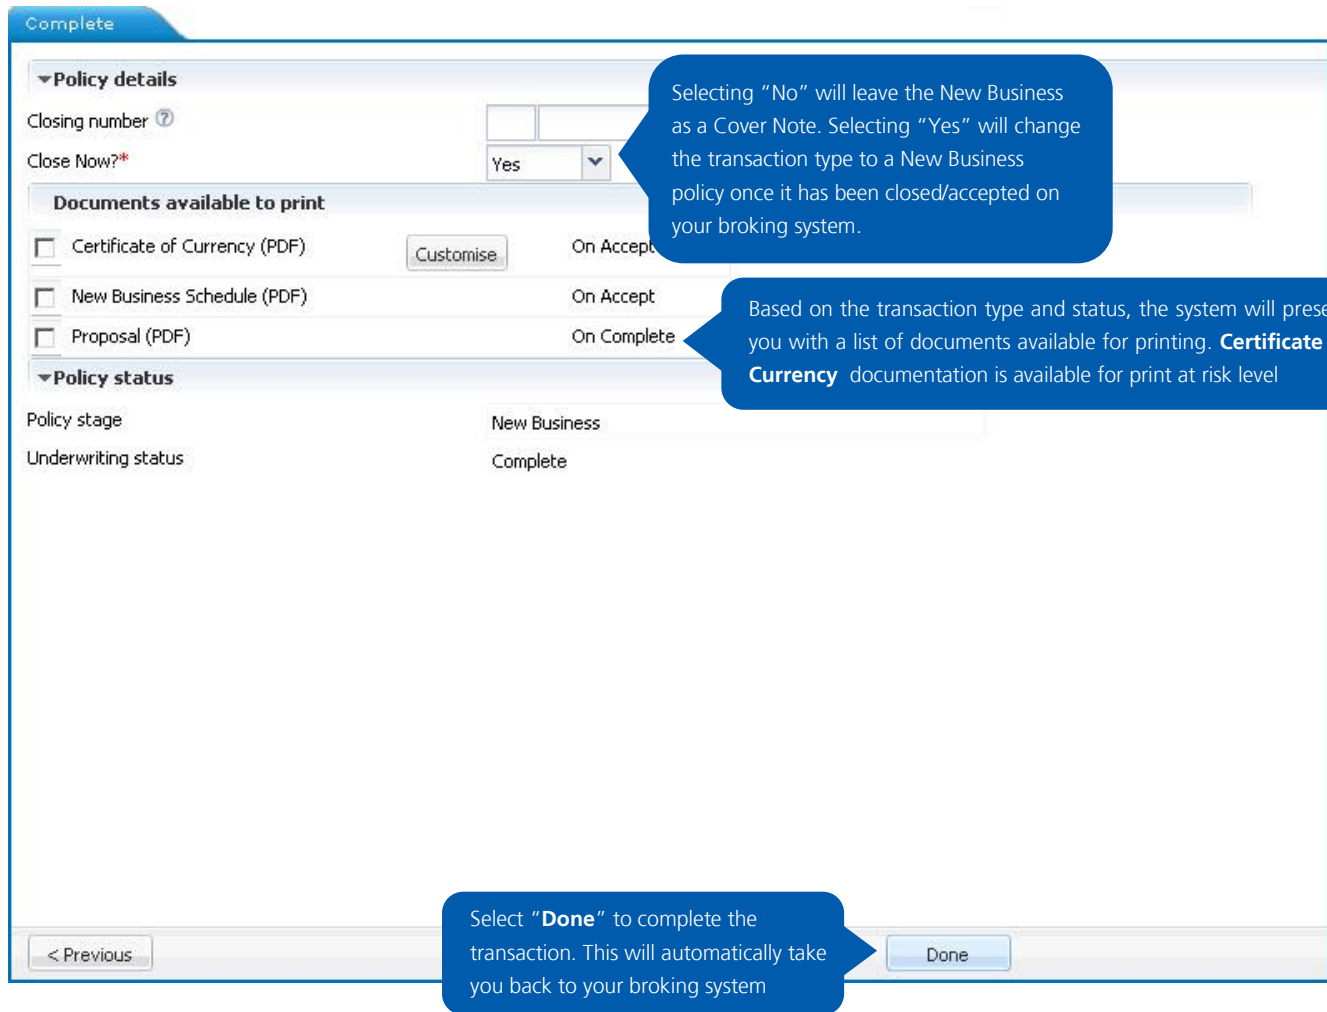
Complete

Policy details

Closing number

Close Now?*

Yes

Selecting "No" will leave the New Business as a Cover Note. Selecting "Yes" will change the transaction type to a New Business policy once it has been closed/accepted on your broking system.

Documents available to print

Certificate of Currency (PDF)

Customise

On Accept

New Business Schedule (PDF)

On Accept

Proposal (PDF)

On Complete

Based on the transaction type and status, the system will prese you with a list of documents available for printing. **Certificate Currency** documentation is available for print at risk level

Policy status

Policy stage

New Business

Underwriting status

Complete

< Previous

Select "**Done**" to complete the transaction. This will automatically take you back to your broking system

Done